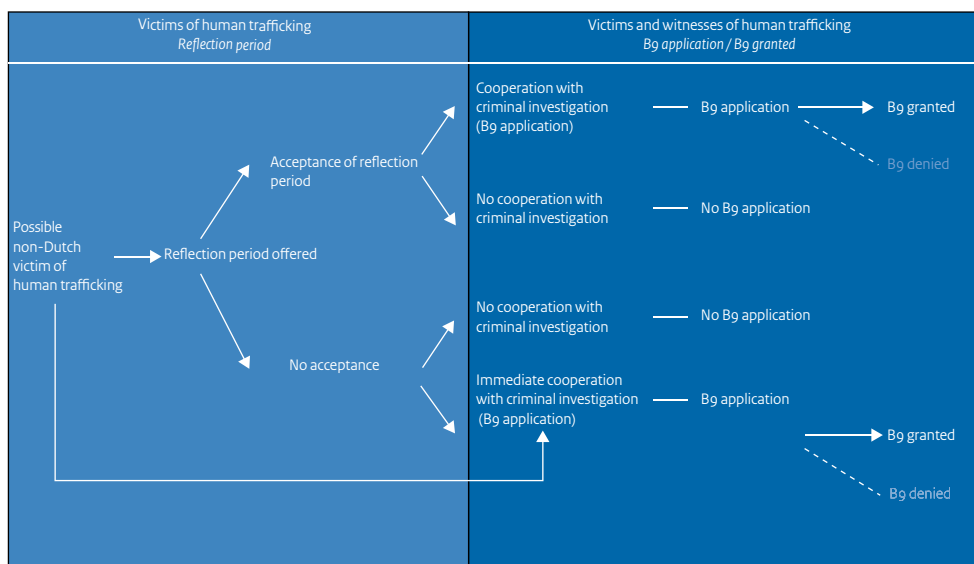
Victims of human trafficking
*Reflection period*

Victims and witnesses of human trafficking
*B9 application / B9 granted*

Possible non-Dutch victim of human trafficking

Reflection period offered

Acceptance of reflection period

No acceptance

Cooperation with criminal investigation (B9 application)

B9 application

B9 granted

B9 denied

No cooperation with criminal investigation

No B9 application

No cooperation with criminal investigation

No B9 application

Immediate cooperation with criminal investigation (B9 application)

B9 application

B9 granted

B9 denied